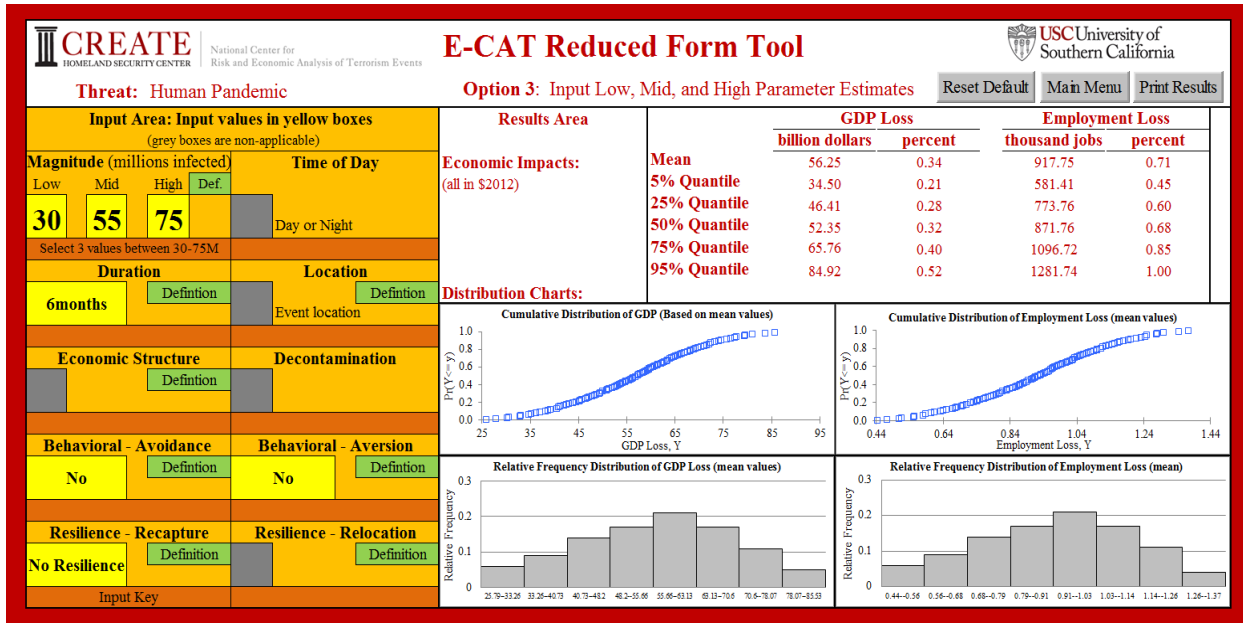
CREATE HOMELAND SECURITY CENTER National Center for Risk and Economic Analysis of Terrorism Events

E-CAT Reduced Form Tool

USC University of Southern California

Threat: Human Pandemic

Option 3: Input Low, Mid, and High Parameter Estimates

Reset Default Main Menu Print Results

Input Area: Input values in yellow boxes
(grey boxes are non-applicable)

Magnitude (millions infected)
Low Mid High Def.
30 55 75
Select 3 values between 30-75M

Time of Day
Day or Night

Duration
6months
Defintion

Location
Defintion
Event location

Economic Structure
Defintion

Decontamination

Behavioral - Avoidance
No
Defintion

Behavioral - Aversion
No
Defintion

Resilience - Recapture
No Resilience
Definition

Resilience - Relocation
Definition

Input Key

Results Area

Economic Impacts:
(all in $2012)

| | GDP Loss billion dollars | GDP Loss percent | Employment Loss thousand jobs | Employment Loss percent |
|---|---|---|---|---|
| Mean | 56.25 | 0.34 | 917.75 | 0.71 |
| 5% Quantile | 34.50 | 0.21 | 581.41 | 0.45 |
| 25% Quantile | 46.41 | 0.28 | 773.76 | 0.60 |
| 50% Quantile | 52.35 | 0.32 | 871.76 | 0.68 |
| 75% Quantile | 65.76 | 0.40 | 1096.72 | 0.85 |
| 95% Quantile | 84.92 | 0.52 | 1281.74 | 1.00 |

Distribution Charts:

Cumulative Distribution of GDP (Based on mean values)
1.0 0.8 0.6 0.4 0.2 0.0
Pr(Y<=y)
25 35 45 55 65 75 85 95
GDP Loss, Y

Cumulative Distribution of Employment Loss (mean values)
1.0 0.8 0.6 0.4 0.2 0.0
Pr(Y<=y)
0.44 0.64 0.84 1.04 1.24 1.44
Employment Loss, Y

Relative Frequency Distribution of GDP Loss (mean values)
0.3 0.2 0.1 0
Relative Frequency
25.79~33.26 33.26~40.73 40.73~48.2 48.2~55.66 55.66~63.13 63.13~70.6 70.6~78.07 78.07~85.53

Relative Frequency Distribution of Employment Loss (mean)
0.3 0.2 0.1 0
Relative Frequency
0.44~0.56 0.56~0.68 0.68~0.79 0.79~0.91 0.91~1.03 1.03~1.14 1.14~1.26 1.26~1.37